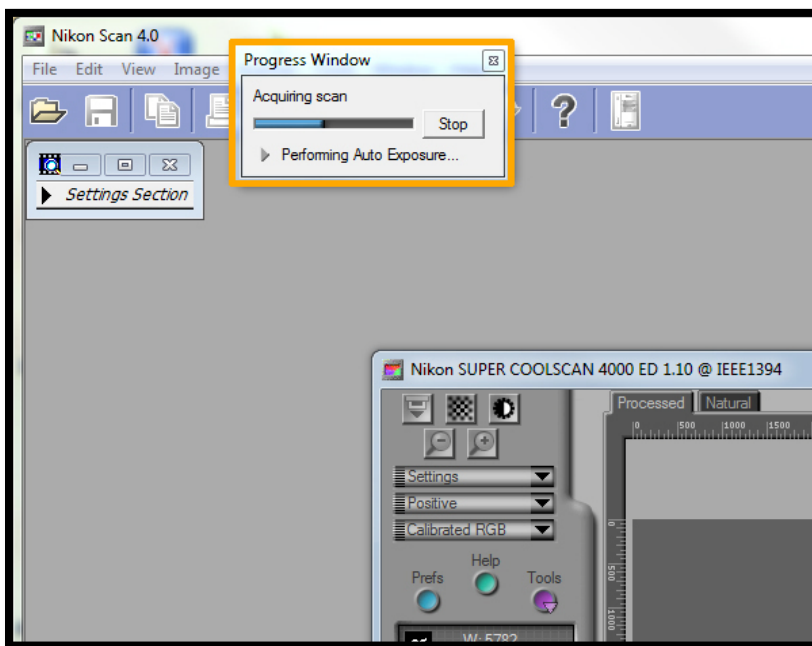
Nikon Scan 4.0

File Edit View Image

Progress Window

Acquiring scan

Stop

Performing Auto Exposure...

Settings Section

Nikon SUPER COOLSCAN 4000 ED 1.10 @ IEEE1394

Processed Natural

0 500 1000 1500

Settings

Positive

Calibrated RGB

Help

Prefs

Tools

500

1000

W: 5782